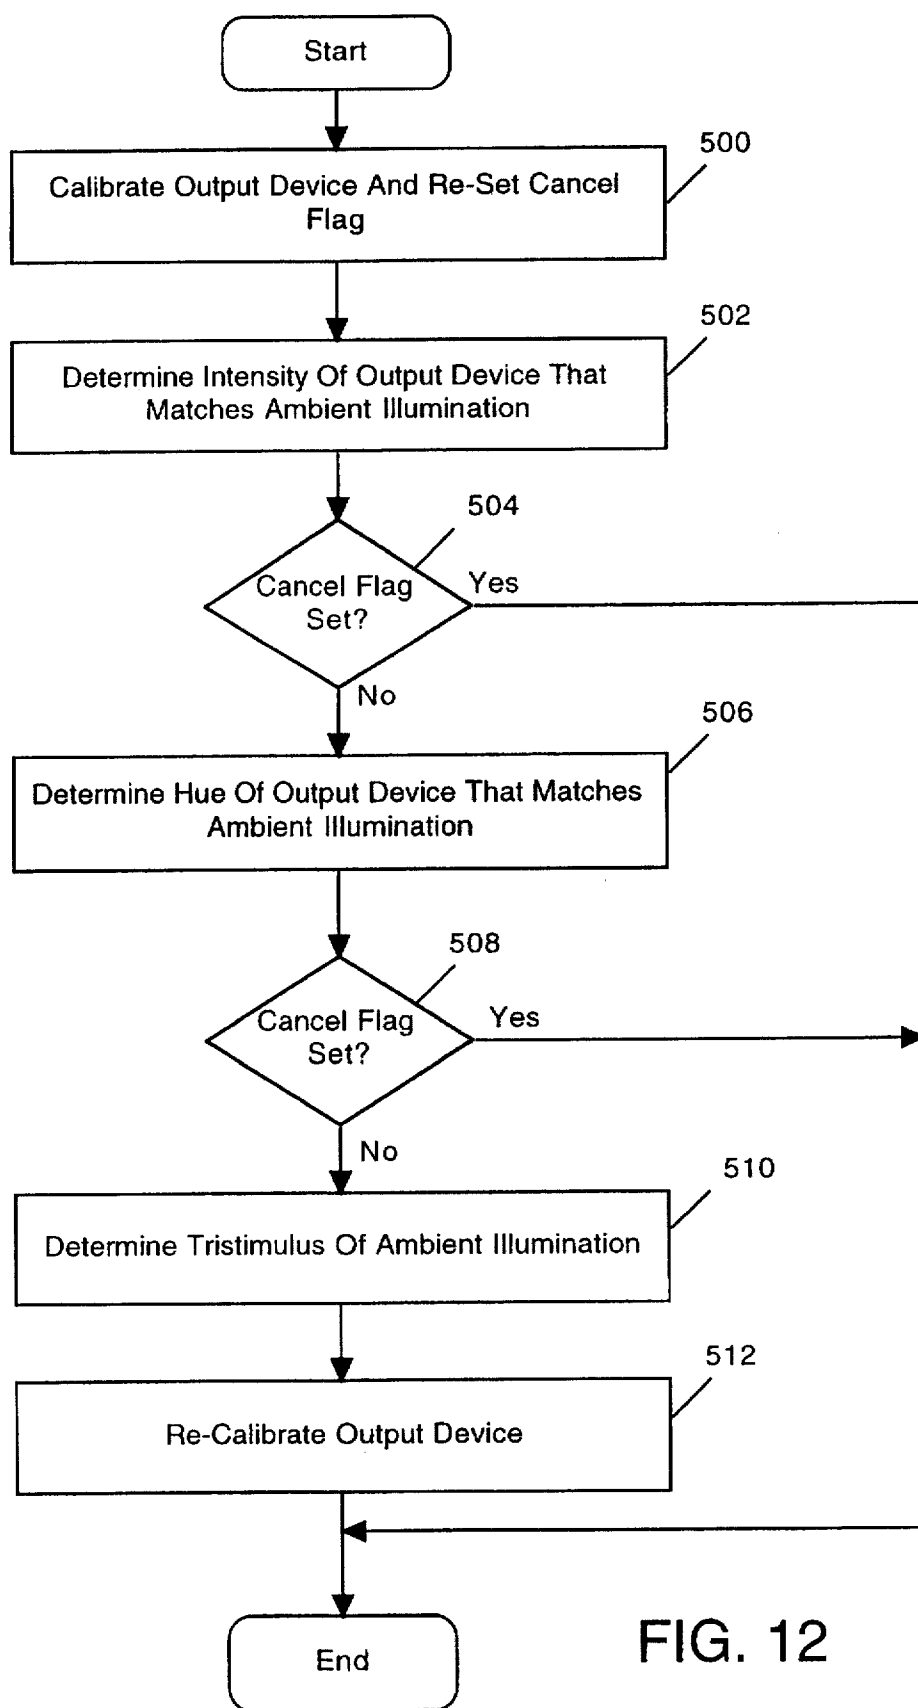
Start

500

Calibrate Output Device And Re-Set Cancel Flag

502

Determine Intensity Of Output Device That Matches Ambient Illumination

504

Cancel Flag Set?

Yes

No

506

Determine Hue Of Output Device That Matches Ambient Illumination

508

Cancel Flag Set?

Yes

No

510

Determine Tristimulus Of Ambient Illumination

512

Re-Calibrate Output Device

End

FIG. 12